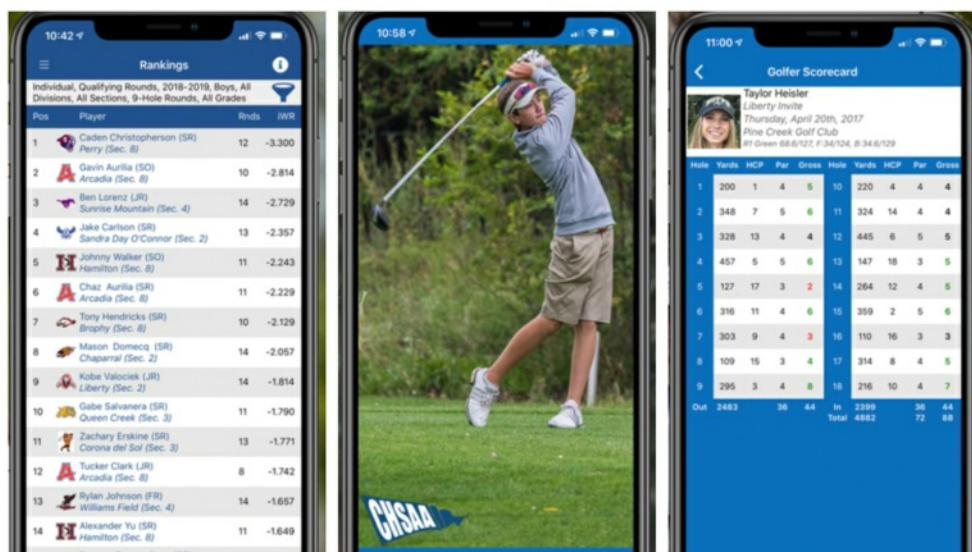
10:42

Rankings

Individual, Qualifying Rounds, 2018-2019, Boys, All Divisions, All Sections, 9-Hole Rounds, All Grades

| Pos | Player | Rnds | iWR |
|---|---|---|---|
| 1 | Caden Christopherson (SR) Perry (Sec. 8) | 12 | -3.300 |
| 2 | Gavin Aurilia (SO) Arcadia (Sec. 8) | 10 | -2.814 |
| 3 | Ben Lorenz (JR) Sunrise Mountain (Sec. 4) | 14 | -2.729 |
| 4 | Jake Carlson (SR) Sandra Day O'Connor (Sec. 2) | 13 | -2.357 |
| 5 | Johnny Walker (SO) Hamilton (Sec. 8) | 11 | -2.243 |
| 6 | Chaz Aurilia (SR) Arcadia (Sec. 8) | 11 | -2.229 |
| 7 | Tony Hendricks (SR) Brophy (Sec. 8) | 10 | -2.129 |
| 8 | Mason Domecq (SR) Chaparral (Sec. 2) | 14 | -2.057 |
| 9 | Kobe Valociek (JR) Liberty (Sec. 2) | 14 | -1.814 |
| 10 | Gabe Salvanera (SR) Queen Creek (Sec. 3) | 11 | -1.790 |
| 11 | Zachary Erskine (SR) Corona del Sol (Sec. 3) | 13 | -1.771 |
| 12 | Tucker Clark (JR) Arcadia (Sec. 8) | 8 | -1.742 |
| 13 | Rylan Johnson (FR) Williams Field (Sec. 4) | 14 | -1.657 |
| 14 | Alexander Yu (SR) Hamilton (Sec. 8) | 11 | -1.649 |

10:58

CHSAA

11:00

Golfer Scorecard

Taylor Heisler
Liberty Invite
Thursday, April 20th, 2017
Pine Creek Golf Club
R1 Green 68.6/127, F:34/124, B:34.6/129

| Hole | Yards | HCP | Par | Gross | Hole | Yards | HCP | Par | Gross |
|---|---|---|---|---|---|---|---|---|---|
| 1 | 200 | 1 | 4 | 5 | 10 | 220 | 4 | 4 | 4 |
| 2 | 348 | 7 | 5 | 6 | 11 | 324 | 14 | 4 | 4 |
| 3 | 328 | 13 | 4 | 4 | 12 | 445 | 6 | 5 | 5 |
| 4 | 457 | 5 | 5 | 6 | 13 | 147 | 18 | 3 | 5 |
| 5 | 127 | 17 | 3 | 2 | 14 | 264 | 12 | 4 | 5 |
| 6 | 316 | 11 | 4 | 6 | 15 | 359 | 2 | 5 | 6 |
| 7 | 303 | 9 | 4 | 3 | 16 | 110 | 16 | 3 | 3 |
| 8 | 109 | 15 | 3 | 4 | 17 | 314 | 8 | 4 | 5 |
| 9 | 295 | 3 | 4 | 8 | 18 | 216 | 10 | 4 | 7 |
| Out | 2483 | | 36 | 44 | In | 2399 | | 36 | 44 |
| | | | | | Total | 4882 | | 72 | 88 |